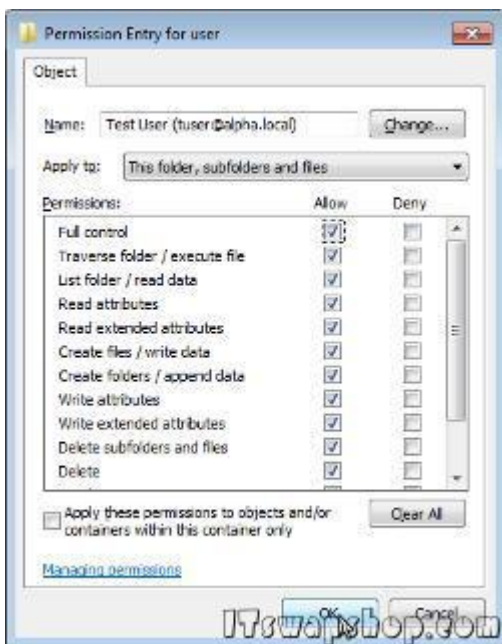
Permission Entry for user

Object

Name: Test User (tuser@alpha.local) Change...

Apply to: This folder, subfolders and files

Permissions: Allow Deny

| Permissions | Allow | Deny |
|---|---|---|
| Full control | ☑ | ☐ |
| Traverse folder / execute file | ☑ | ☐ |
| List folder / read data | ☑ | ☐ |
| Read attributes | ☑ | ☐ |
| Read extended attributes | ☑ | ☐ |
| Create files / write data | ☑ | ☐ |
| Create folders / append data | ☑ | ☐ |
| Write attributes | ☑ | ☐ |
| Write extended attributes | ☑ | ☐ |
| Delete subfolders and files | ☑ | ☐ |
| Delete | ☑ | ☐ |

Apply these permissions to objects and/or containers within this container only

Clear All

Managing permissions

OK Cancel

ITexamshop.com